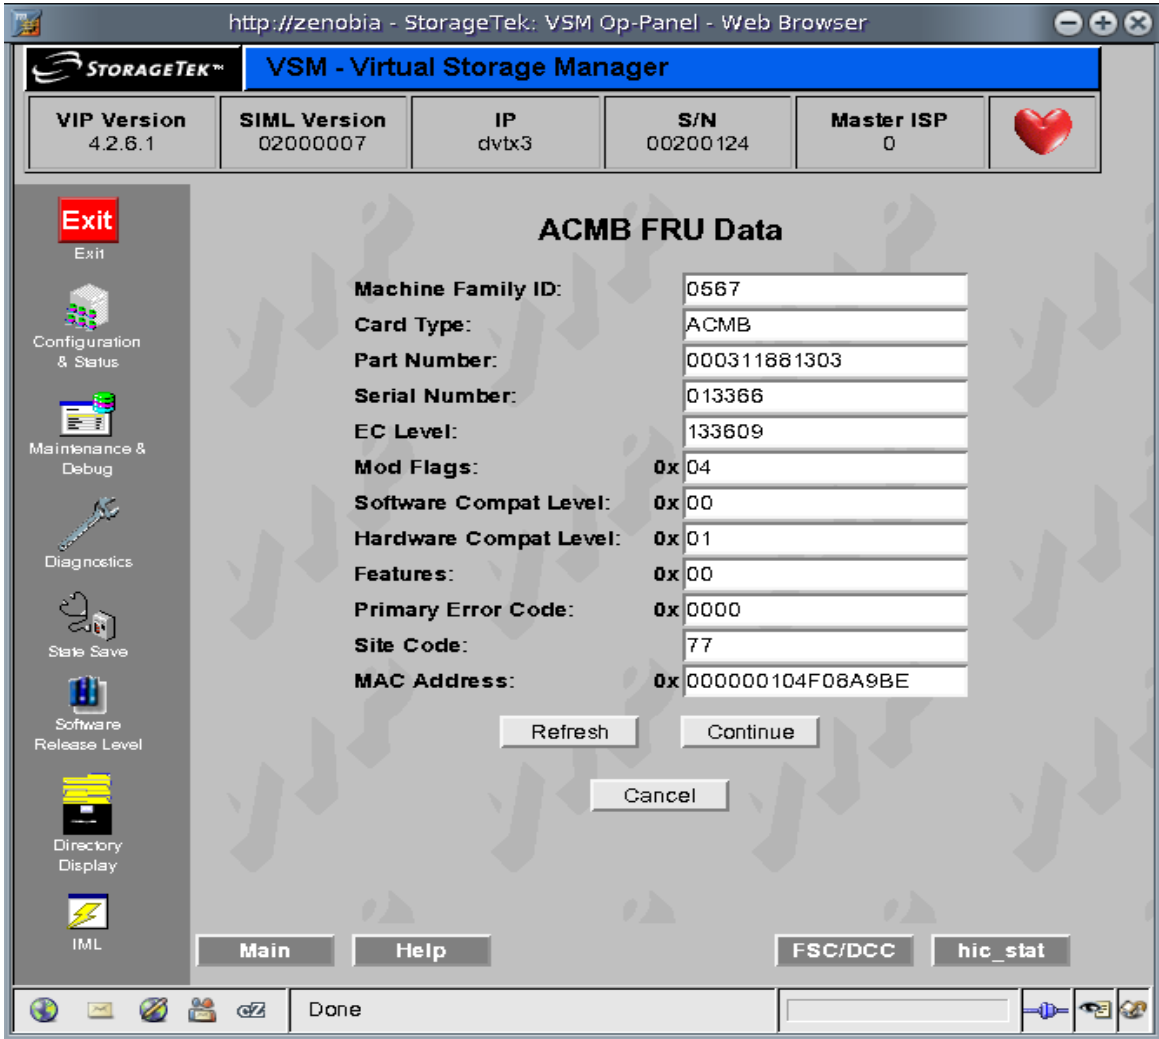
http://zenobia - StorageTek: VSM Op-Panel - Web Browser

STORAGETEK™

VSM - Virtual Storage Manager

| VIP Version | SIML Version | IP | S/N | Master ISP |
|---|---|---|---|---|
| 4.2.6.1 | 02000007 | dvtx3 | 00200124 | 0 |

Exit
Exit

Configuration & Status

Maintenance & Debug

Diagnostics

State Save

Software Release Level

Directory Display

IML

ACMB FRU Data

| | |
|---|---|
| Machine Family ID: | 0567 |
| Card Type: | ACMB |
| Part Number: | 000311881303 |
| Serial Number: | 013366 |
| EC Level: | 133609 |
| Mod Flags: | 0x 04 |
| Software Compat Level: | 0x 00 |
| Hardware Compat Level: | 0x 01 |
| Features: | 0x 00 |
| Primary Error Code: | 0x 0000 |
| Site Code: | 77 |
| MAC Address: | 0x 000000104F08A9BE |

Refresh Continue

Cancel

Main Help FSC/DCC hic_stat

Done